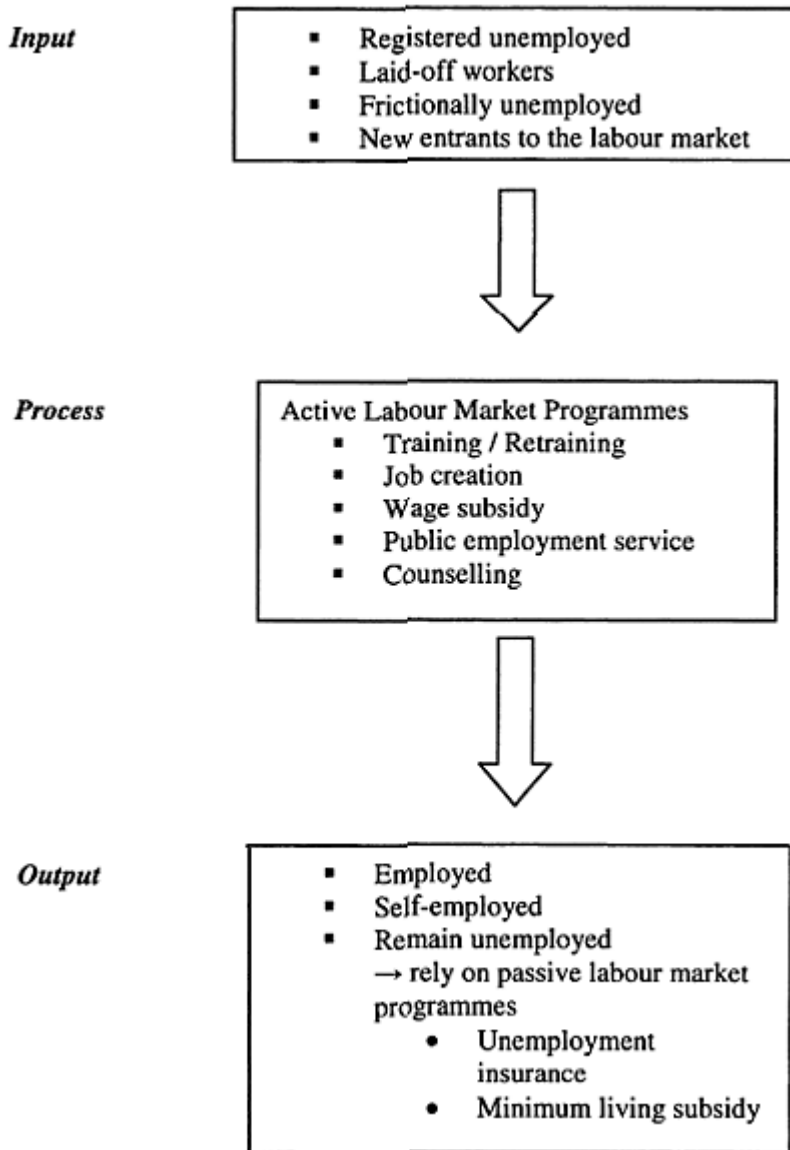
*Input*

- Registered unemployed
- Laid-off workers
- Frictionally unemployed
- New entrants to the labour market

*Process*

Active Labour Market Programmes
- Training / Retraining
- Job creation
- Wage subsidy
- Public employment service
- Counselling

*Output*

- Employed
- Self-employed
- Remain unemployed
→ rely on passive labour market programmes
  - Unemployment insurance
  - Minimum living subsidy